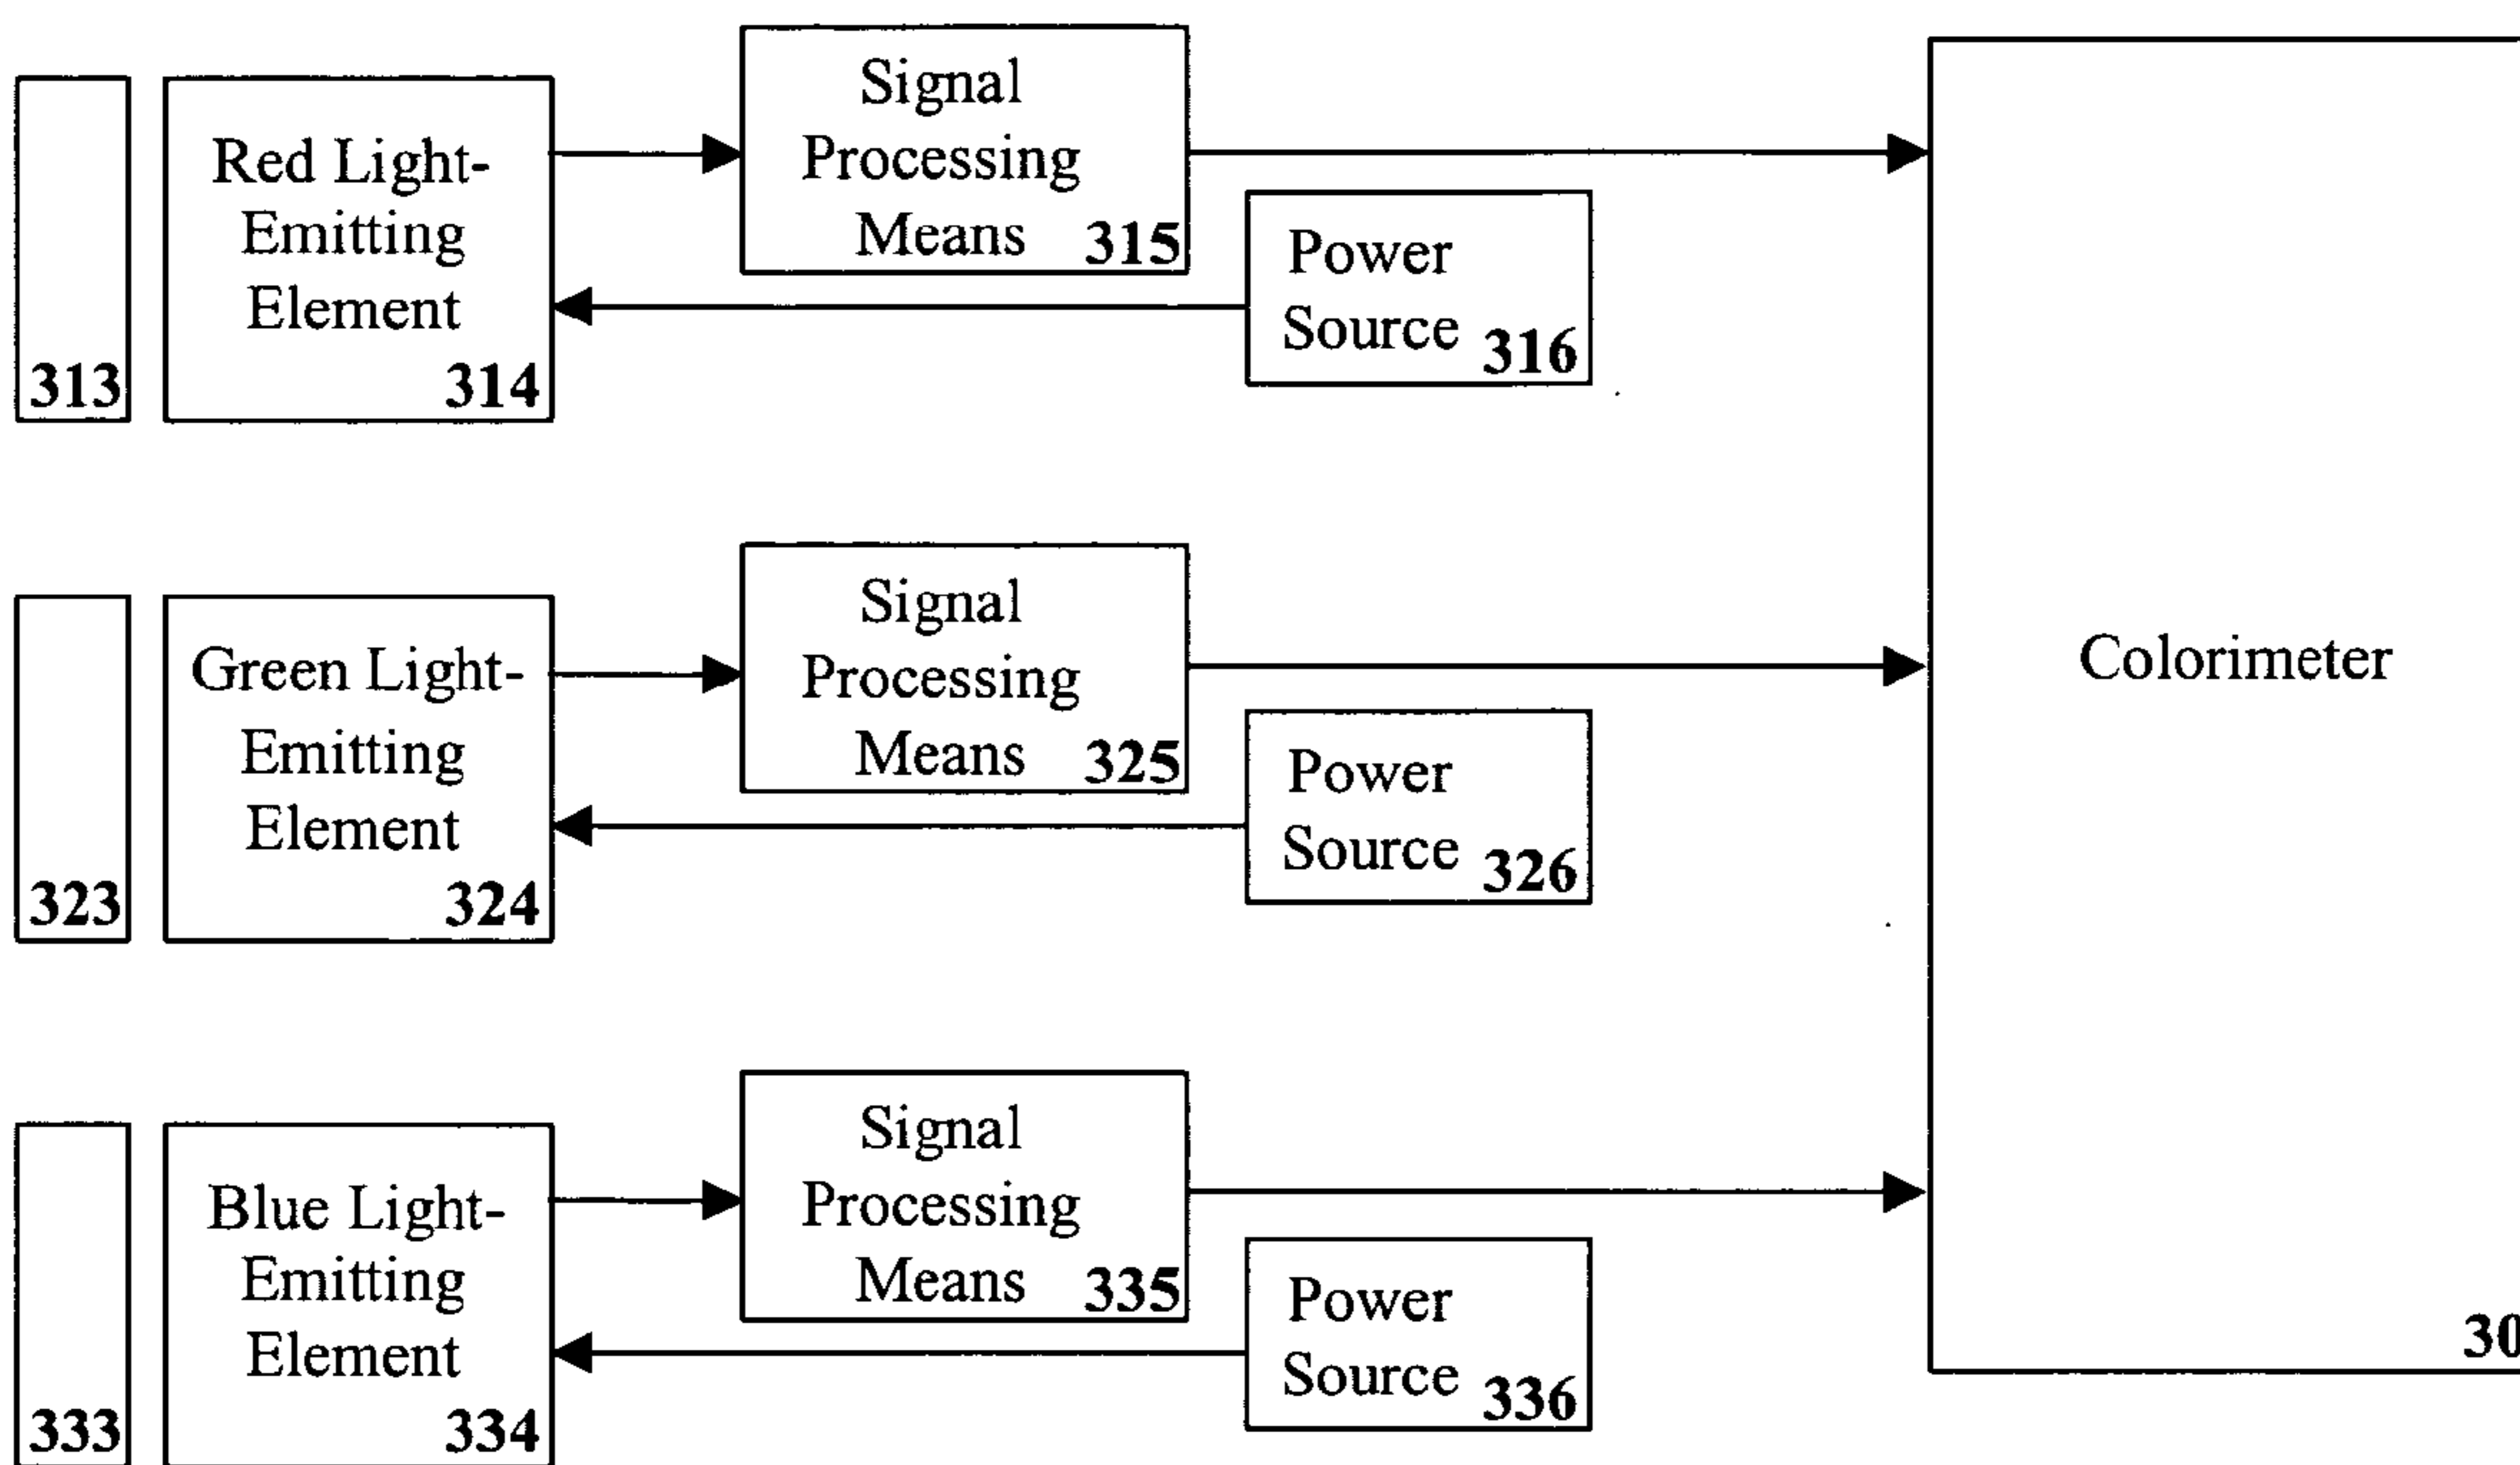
313

Red Light-Emitting Element 314

Signal Processing Means 315

Power Source 316

323

Green Light-Emitting Element 324

Signal Processing Means 325

Power Source 326

333

Blue Light-Emitting Element 334

Signal Processing Means 335

Power Source 336

Colorimeter

30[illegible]